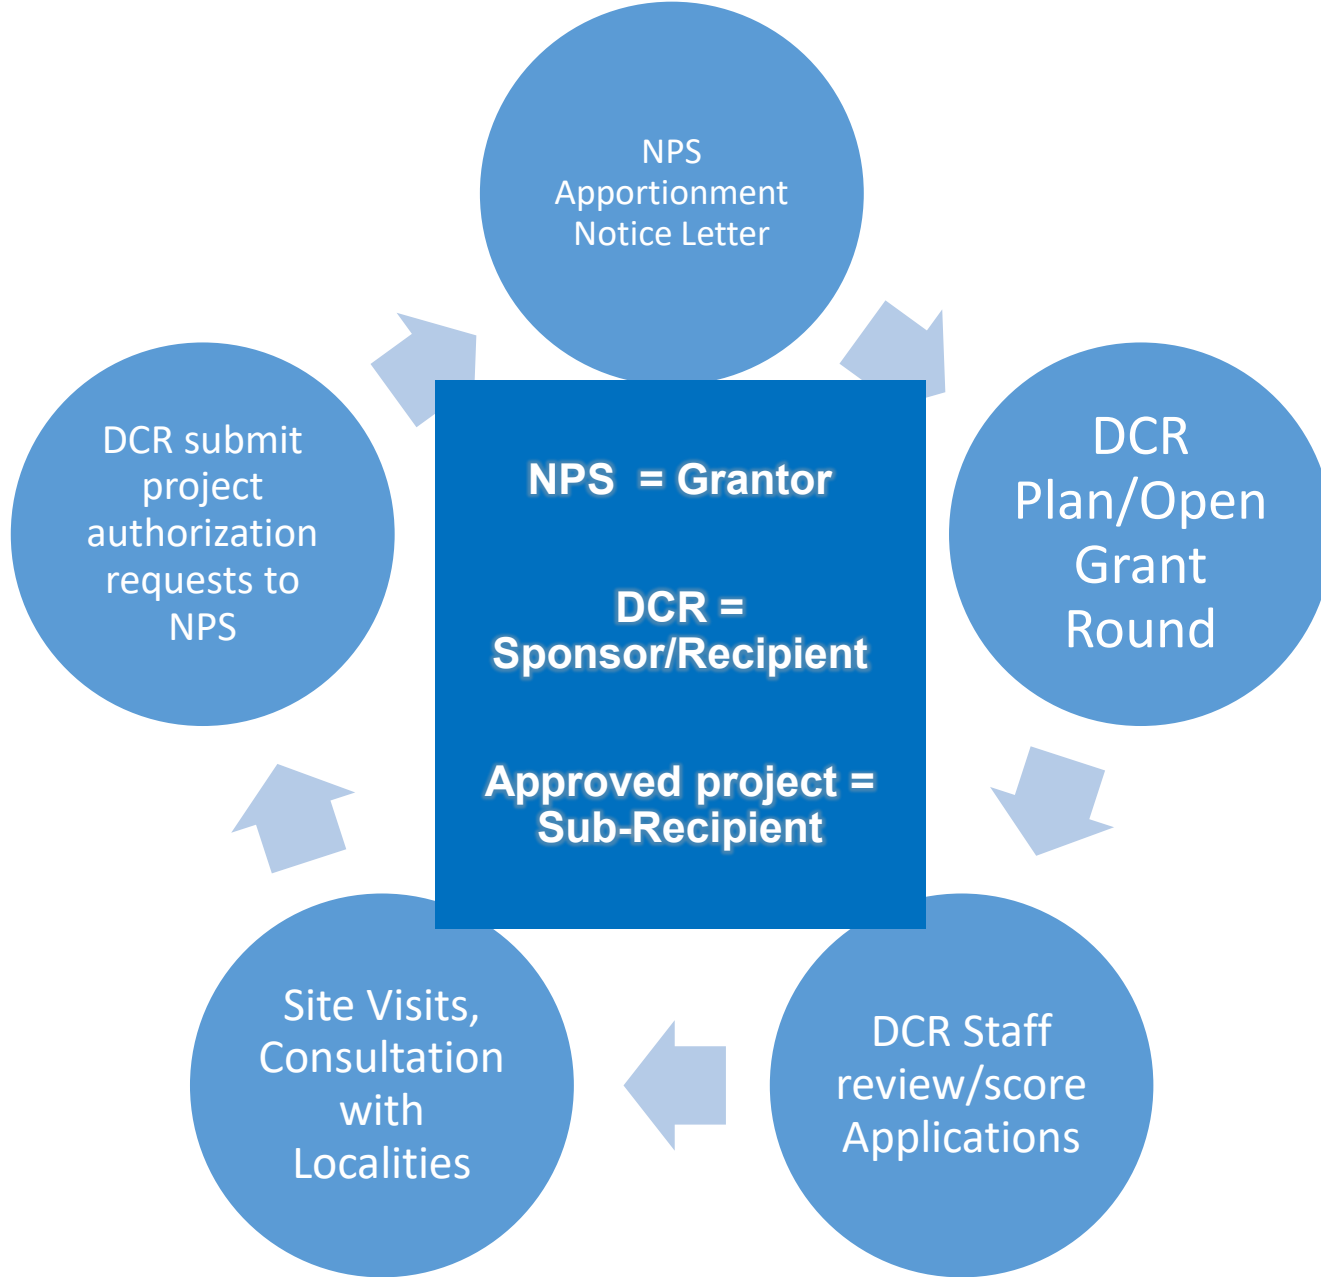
NPS Apportionment Notice Letter

DCR Plan/Open Grant Round

DCR Staff review/score Applications

Site Visits, Consultation with Localities

DCR submit project authorization requests to NPS

NPS = Grantor

DCR = Sponsor/Recipient

Approved project = Sub-Recipient